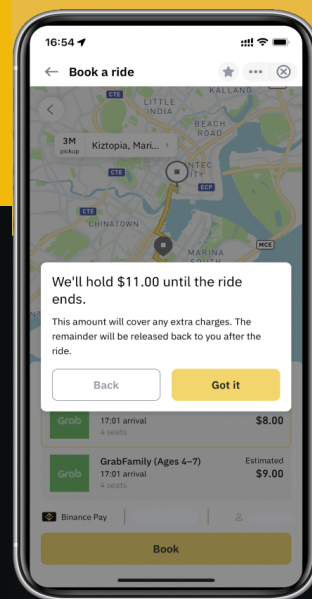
16:54

Book a ride

LITTLE INDIA

BEACH ROAD

CTE

3M pickup

Kiztopia, Mari...

CTE

ECP

CTE

CHINATOWN

MARINA

MCE

We'll hold $11.00 until the ride ends.

This amount will cover any extra charges. The remainder will be released back to you after the ride.

Back

Got it

Grab

17:01 arrival

4 seats

$8.00

Grab

GrabFamily (Ages 4–7)

17:01 arrival

4 seats

Estimated

$9.00

Binance Pay

Book